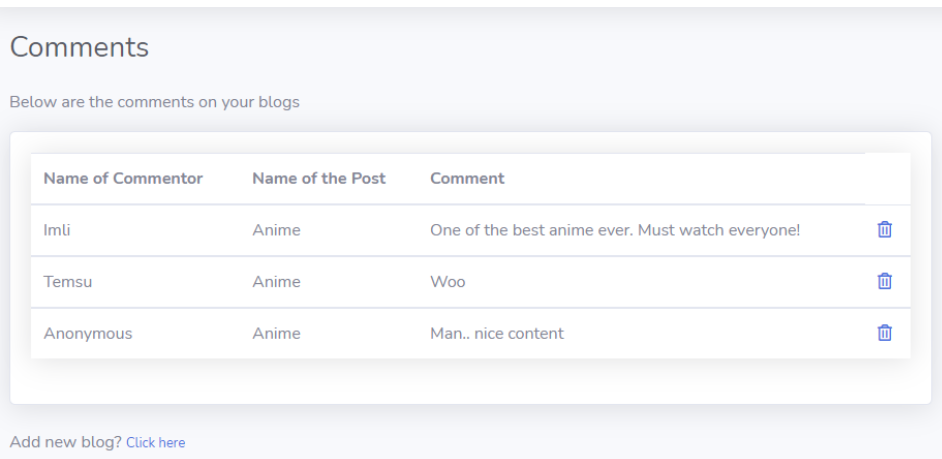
Comments

Below are the comments on your blogs

| Name of Commentor | Name of the Post | Comment | |
|---|---|---|---|
| Imli | Anime | One of the best anime ever. Must watch everyone! | |
| Temsu | Anime | Woo | |
| Anonymous | Anime | Man.. nice content | |

Add new blog? Click here